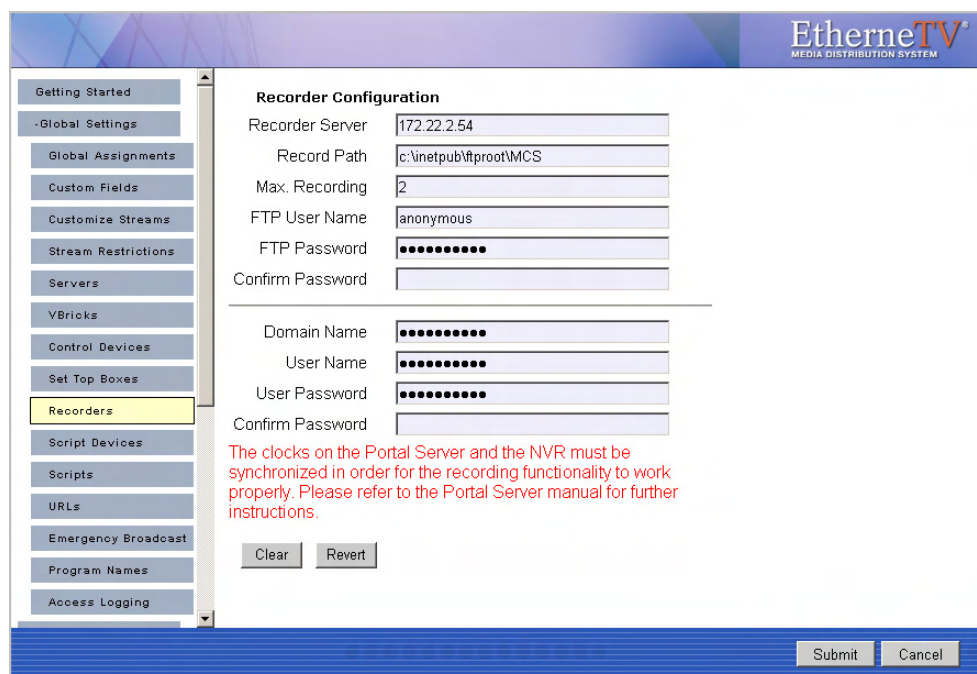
EtherneTV®
MEDIA DISTRIBUTION SYSTEM

Getting Started
-Global Settings
Global Assignments
Custom Fields
Customize Streams
Stream Restrictions
Servers
VBricks
Control Devices
Set Top Boxes
Recorders
Script Devices
Scripts
URLs
Emergency Broadcast
Program Names
Access Logging

Recorder Configuration

Recorder Server 172.22.2.54
Record Path c:\inetpub\ftproot\MCS
Max. Recording 2
FTP User Name anonymous
FTP Password ●●●●●●●●●●●
Confirm Password

Domain Name ●●●●●●●●●●●
User Name ●●●●●●●●●●●
User Password ●●●●●●●●●●●
Confirm Password

The clocks on the Portal Server and the NVR must be synchronized in order for the recording functionality to work properly. Please refer to the Portal Server manual for further instructions.

Clear Revert

Submit Cancel